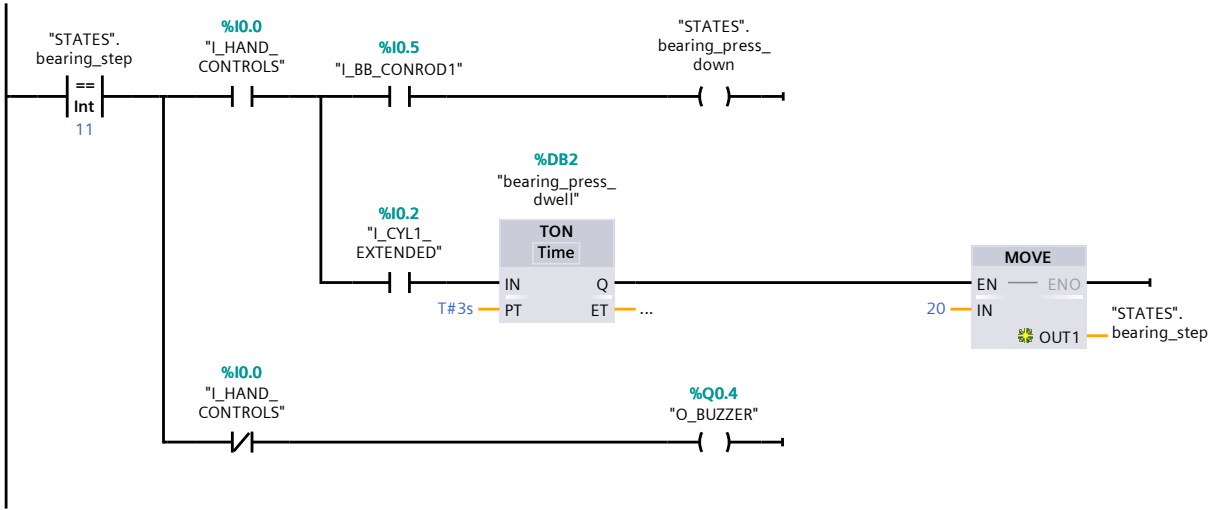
"STATES".
bearing_step
==
Int
11

%I0.0
"I_HAND_
CONTROLS"

%I0.5
"I_BB_CONROD1"

"STATES".
bearing_press_
down

%DB2
"bearing_press_
dwell"

%I0.2
"I_CYL1_
EXTENDED"

TON
Time
IN
Q
T#3s
PT
ET
...

MOVE
EN
ENO
20
IN
OUT1
"STATES".
bearing_step

%I0.0
"I_HAND_
CONTROLS"

%Q0.4
"O_BUZZER"